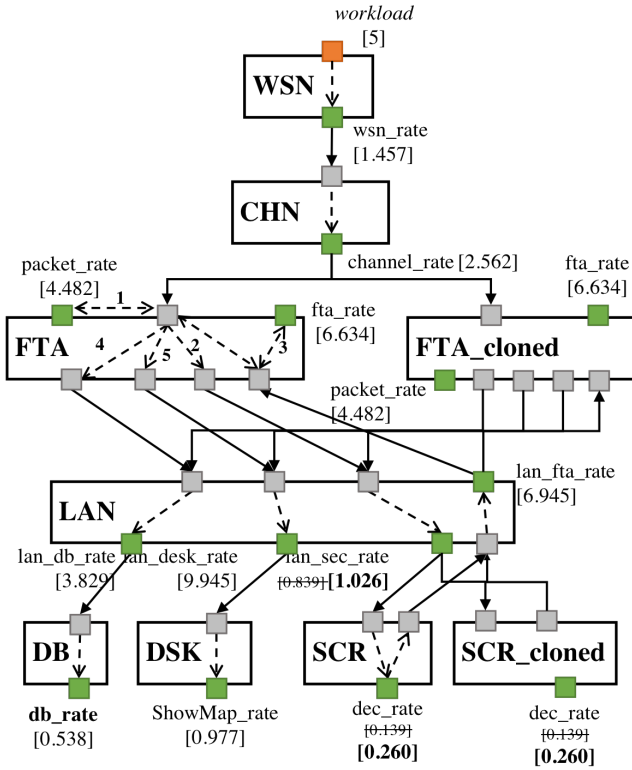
workload
[5]

WSN

wsn_rate
[1.457]

CHN

channel_rate [2.562]

packet_rate
[4.482]

1

fta_rate
[6.634]

FTA

4

5

2

3

fta_rate
[6.634]

FTA_cloned

packet_rate
[4.482]

lan_fta_rate
[6.945]

LAN

lan_db_rate
[3.829]

lan_desk_rate
[9.945]

lan_sec_rate
~~[0.839]~~ **[1.026]**

DB

DSK

SCR

SCR_cloned

**db_rate**
[0.538]

ShowMap_rate
[0.977]

dec_rate
~~[0.139]~~
**[0.260]**

dec_rate
~~[0.139]~~
**[0.260]**